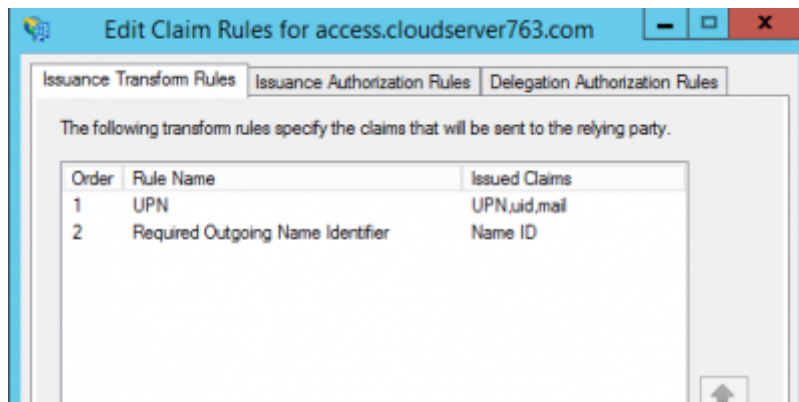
Edit Claim Rules for access.cloudserver763.com

Issuance Transform Rules | Issuance Authorization Rules | Delegation Authorization Rules

The following transform rules specify the claims that will be sent to the relying party.

| Order | Rule Name | Issued Claims |
|---|---|---|
| 1 | UPN | UPN,uid,mail |
| 2 | Required Outgoing Name Identifier | Name ID |